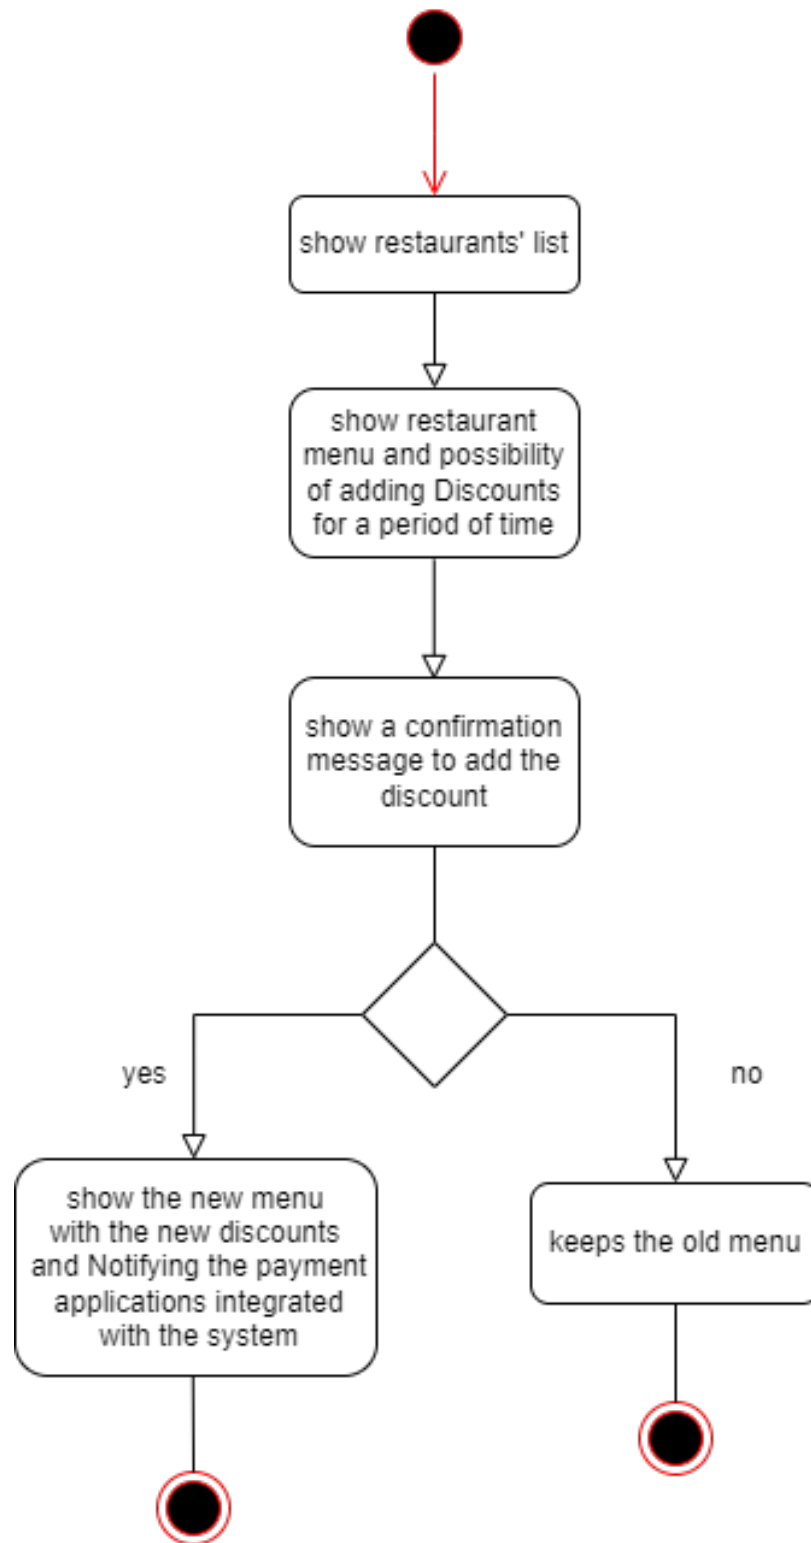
show restaurants' list

show restaurant menu and possibility of adding Discounts for a period of time

show a confirmation message to add the discount

yes

no

show the new menu with the new discounts and Notifying the payment applications integrated with the system

keeps the old menu